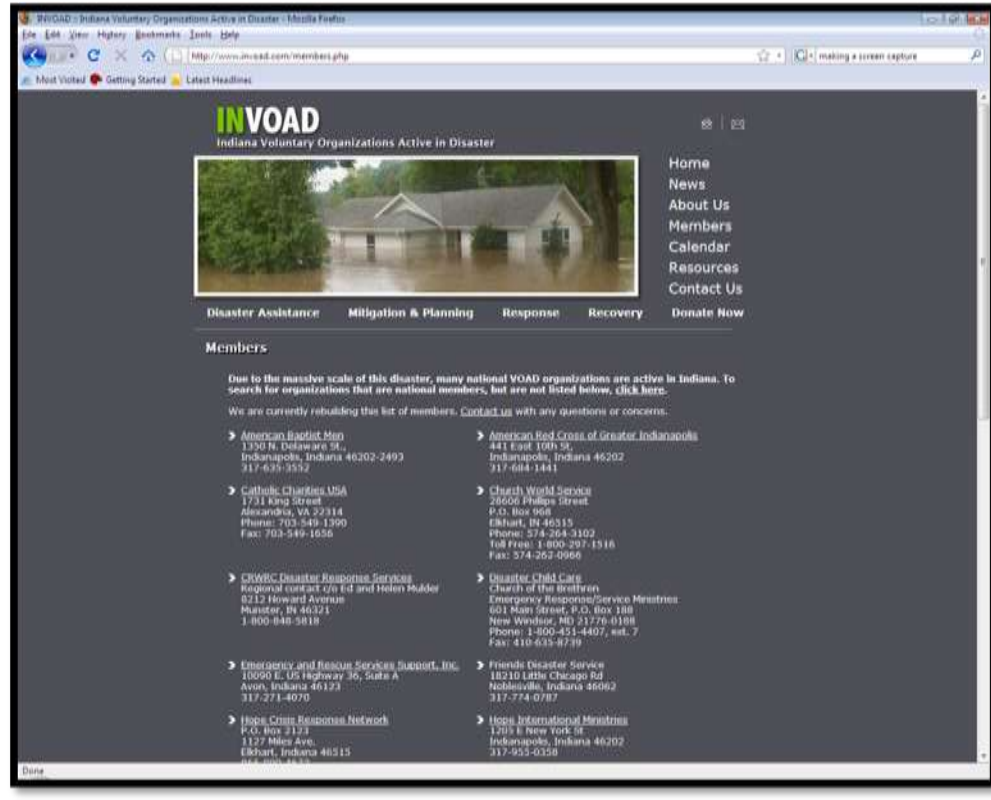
INVOAD :: Indiana Voluntary Organizations Active in Disaster - Mozilla Firefox

File Edit View History Bookmarks Tools Help

http://www.invoad.com/members.php

making a screen capture

Most Visited Getting Started Latest Headlines

INVOAD
Indiana Voluntary Organizations Active in Disaster

Home
News
About Us
Members
Calendar
Resources
Contact Us

Disaster Assistance Mitigation & Planning Response Recovery Donate Now

Members

Due to the massive scale of this disaster, many national VOAD organizations are active in Indiana. To search for organizations that are national members, but are not listed below, click here.

We are currently rebuilding this list of members. Contact us with any questions or concerns.

American Baptist Men
1350 N. Delaware St.,
Indianapolis, Indiana 46202-2493
317-635-3552

American Red Cross of Greater Indianapolis
441 East 10th St.
Indianapolis, Indiana 46202
317-684-1441

Catholic Charities USA
1731 King Street
Alexandria, VA 22314
Phone: 703-549-1390
Fax: 703-549-1656

Church World Service
28606 Phillips Street
P.O. Box 968
Elkhart, IN 46515
Phone: 574-264-3102
Toll Free: 1-800-297-1516
Fax: 574-262-0966

CRWRC Disaster Response Services
Regional contact c/o Ed and Helen Mulder
8212 Howard Avenue
Munster, IN 46321
1-800-848-5818

Disaster Child Care
Church of the Brethren
Emergency Response/Service Ministries
601 Main Street, P.O. Box 188
New Windsor, MD 21776-0188
Phone: 1-800-451-4407, ext. 7
Fax: 410-635-8739

Emergency and Rescue Services Support, Inc.
10090 E. US Highway 36, Suite A
Avon, Indiana 46123
317-271-4070

Friends Disaster Service
18210 Little Chicago Rd
Noblesville, Indiana 46062
317-774-0787

Hope Crisis Response Network
P.O. Box 2123
1127 Miles Ave.
Elkhart, Indiana 46515
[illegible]

Hope International Ministries
1205 E New York St
Indianapolis, Indiana 46202
317-955-0358

Done